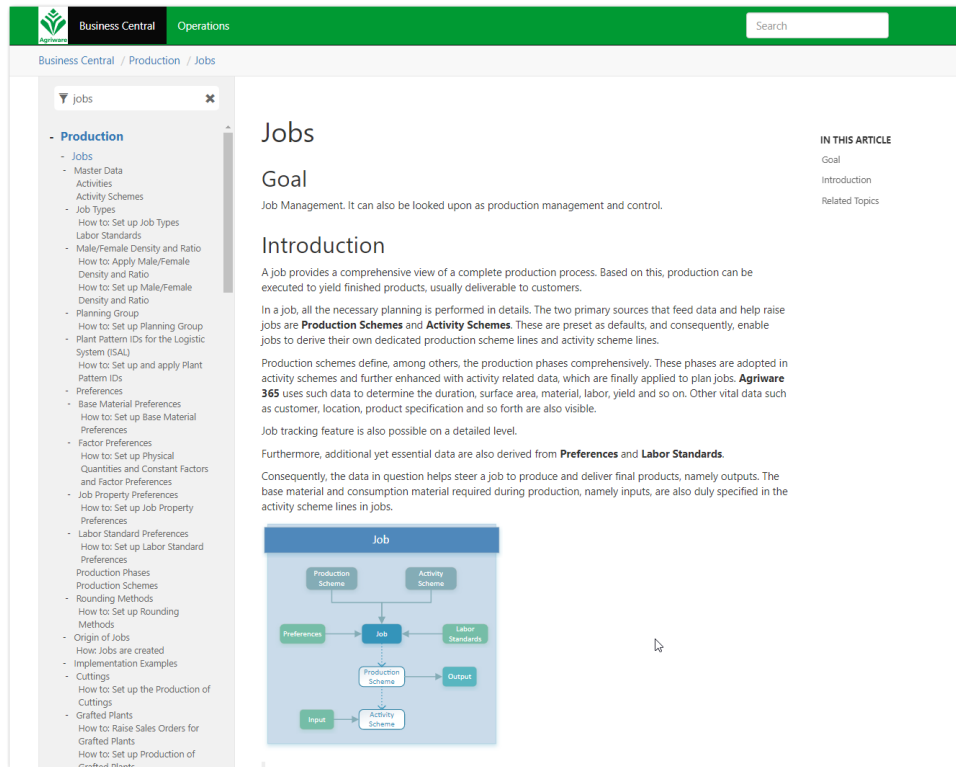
Agriware Business Central Operations

Search

Business Central / Production / Jobs

jobs

- Production
- Jobs
- Master Data
Activities
Activity Schemes
- Job Types
How to: Set up Job Types
Labor Standards
- Male/Female Density and Ratio
How to: Apply Male/Female Density and Ratio
How to: Set up Male/Female Density and Ratio
- Planning Group
How to: Set up Planning Group
- Plant Pattern IDs for the Logistic System (ISAL)
How to: Set up and apply Plant Pattern IDs
- Preferences
- Base Material Preferences
How to: Set up Base Material Preferences
- Factor Preferences
How to: Set up Physical Quantities and Constant Factors and Factor Preferences
- Job Property Preferences
How to: Set up Job Property Preferences
- Labor Standard Preferences
How to: Set up Labor Standard Preferences
Production Phases
Production Schemes
- Rounding Methods
How to: Set up Rounding Methods
- Origin of Jobs
How: Jobs are created
- Implementation Examples
- Cuttings
How to: Set up the Production of Cuttings
- Grafted Plants
How to: Raise Sales Orders for Grafted Plants
How to: Set up Production of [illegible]

Jobs

Goal

Job Management. It can also be looked upon as production management and control.

Introduction

A job provides a comprehensive view of a complete production process. Based on this, production can be executed to yield finished products, usually deliverable to customers.

In a job, all the necessary planning is performed in details. The two primary sources that feed data and help raise jobs are **Production Schemes** and **Activity Schemes**. These are preset as defaults, and consequently, enable jobs to derive their own dedicated production scheme lines and activity scheme lines.

Production schemes define, among others, the production phases comprehensively. These phases are adopted in activity schemes and further enhanced with activity related data, which are finally applied to plan jobs. **Agriware 365** uses such data to determine the duration, surface area, material, labor, yield and so on. Other vital data such as customer, location, product specification and so forth are also visible.

Job tracking feature is also possible on a detailed level.

Furthermore, additional yet essential data are also derived from **Preferences** and **Labor Standards**.

Consequently, the data in question helps steer a job to produce and deliver final products, namely outputs. The base material and consumption material required during production, namely inputs, are also duly specified in the activity scheme lines in jobs.

Job
Production Scheme
Activity Scheme
Preferences
Job
Labor Standards
Production Scheme
Output
Input
Activity Scheme

IN THIS ARTICLE
Goal
Introduction
Related Topics